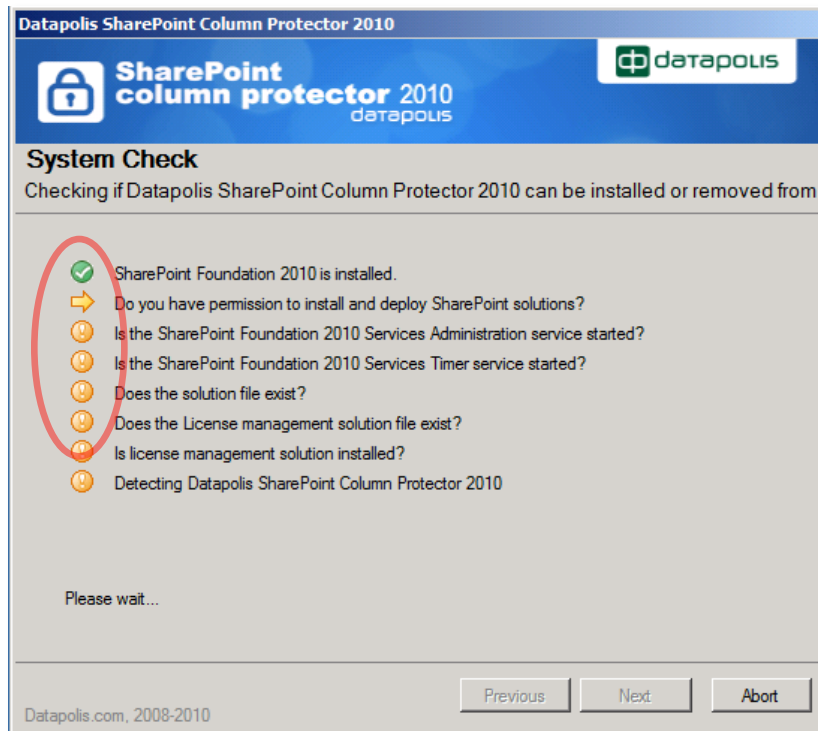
Datapolis SharePoint Column Protector 2010

SharePoint column protector 2010 datapolis

datapolis

System Check

Checking if Datapolis SharePoint Column Protector 2010 can be installed or removed from

SharePoint Foundation 2010 is installed.
Do you have permission to install and deploy SharePoint solutions?
Is the SharePoint Foundation 2010 Services Administration service started?
Is the SharePoint Foundation 2010 Services Timer service started?
Does the solution file exist?
Does the License management solution file exist?
Is license management solution installed?
Detecting Datapolis SharePoint Column Protector 2010

Please wait...

Previous
Next
Abort

Datapolis.com, 2008-2010